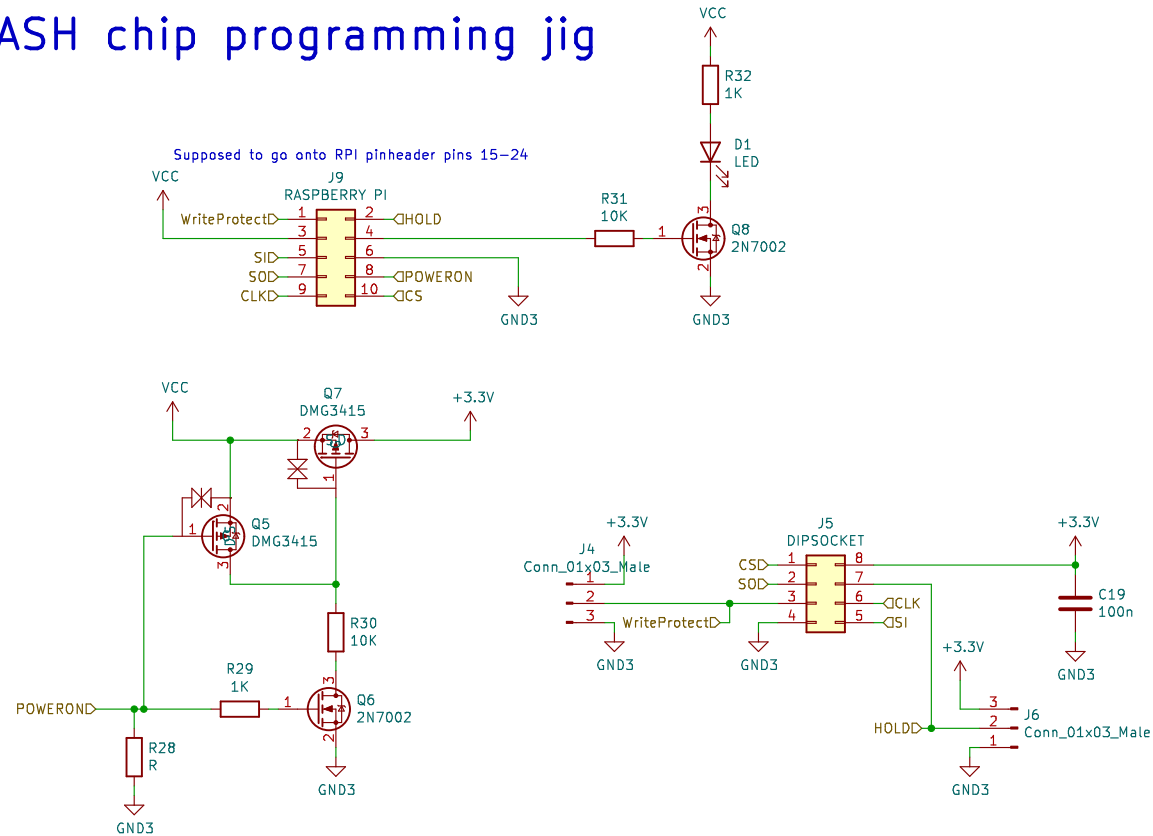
ASH chip programming jig

VCC
R32
1K
D1
LED

Supposed to go onto RPI pinheader pins 15-24

VCC
J9
RASPBERRY PI
WriteProtect 1 2 HOLD
3 4
SI 5 6
SO 7 8 POWERON
CLK 9 10 CS
GND3

R31
10K
1
3
Q8
2N7002
2
GND3

VCC
Q7
DMG3415
2 3
1
+3.3V

Q5
DMG3415
1
2
3

R30
10K

POWERON
R29
1K
1
Q6
2N7002
3
2
GND3

R28
R
GND3

+3.3V
J4
Conn_01x03_Male
1
2
3
GND3
WriteProtect

J5
DIPSOCKET
CS 1 8
SO 2 7
3 6 CLK
4 5 SI
GND3

+3.3V
C19
100n
GND3

+3.3V
3
HOLD 2
1
J6
Conn_01x03_Male
GND3